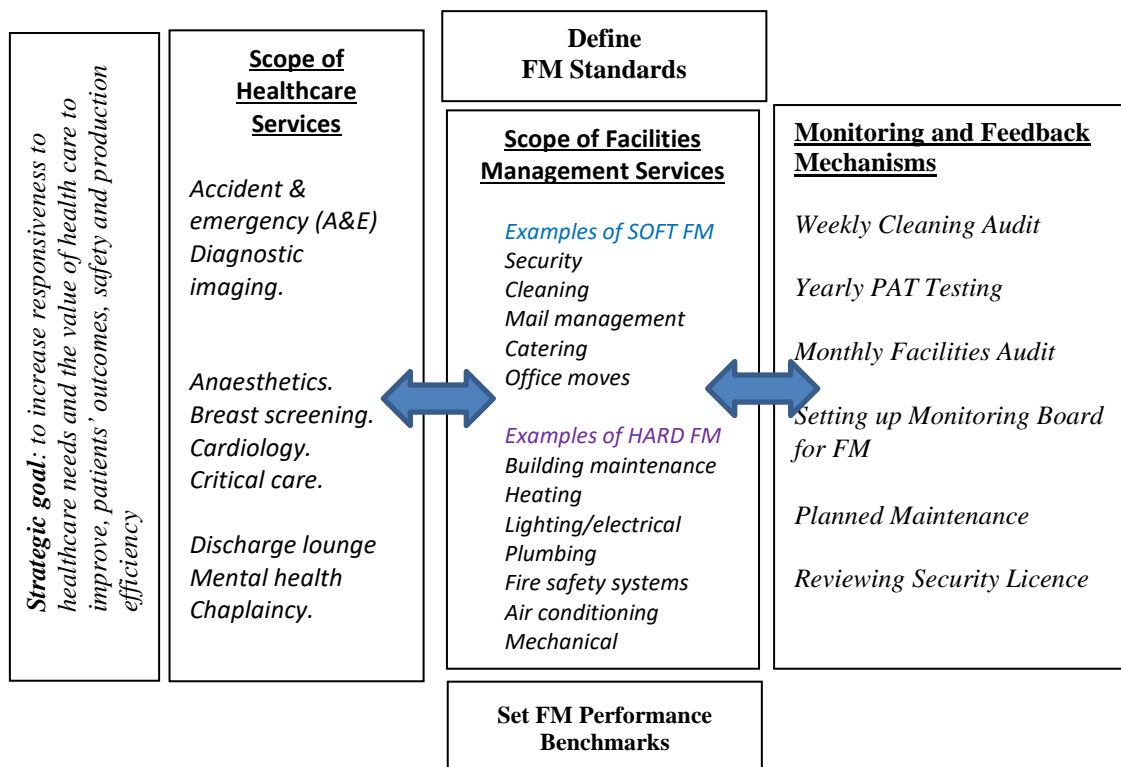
Strategic goal: to increase responsiveness to healthcare needs and the value of health care to improve, patients' outcomes, safety and production efficiency

Scope of Healthcare Services

Accident & emergency (A&E)
Diagnostic imaging.

Anaesthetics.
Breast screening.
Cardiology.
Critical care.

Discharge lounge
Mental health
Chaplaincy.

Define FM Standards

Scope of Facilities Management Services

Examples of SOFT FM
Security
Cleaning
Mail management
Catering
Office moves

Examples of HARD FM
Building maintenance
Heating
Lighting/electrical
Plumbing
Fire safety systems
Air conditioning
Mechanical

Set FM Performance Benchmarks

Monitoring and Feedback Mechanisms

Weekly Cleaning Audit

Yearly PAT Testing

Monthly Facilities Audit

Setting up Monitoring Board for FM

Planned Maintenance

Reviewing Security Licence